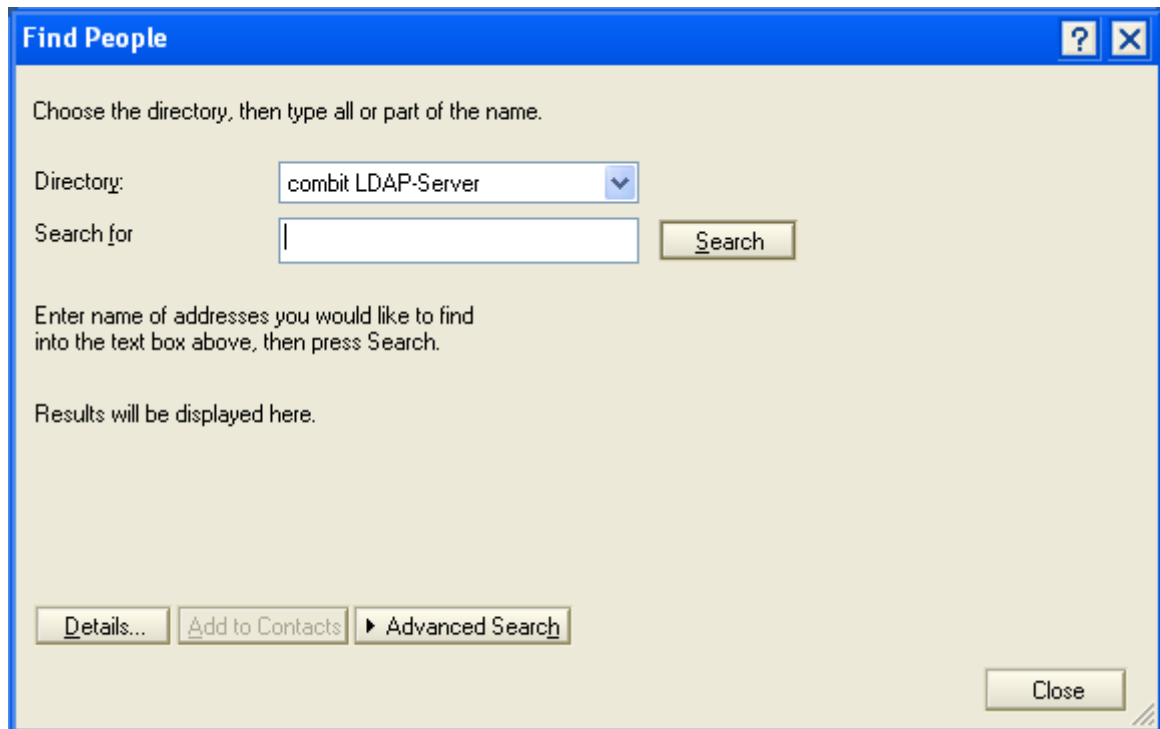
Find People

?

Choose the directory, then type all or part of the name.

Directory: combit LDAP-Server

Search for

Search

Enter name of addresses you would like to find into the text box above, then press Search.

Results will be displayed here.

Details...

Add to Contacts

Advanced Search

Close